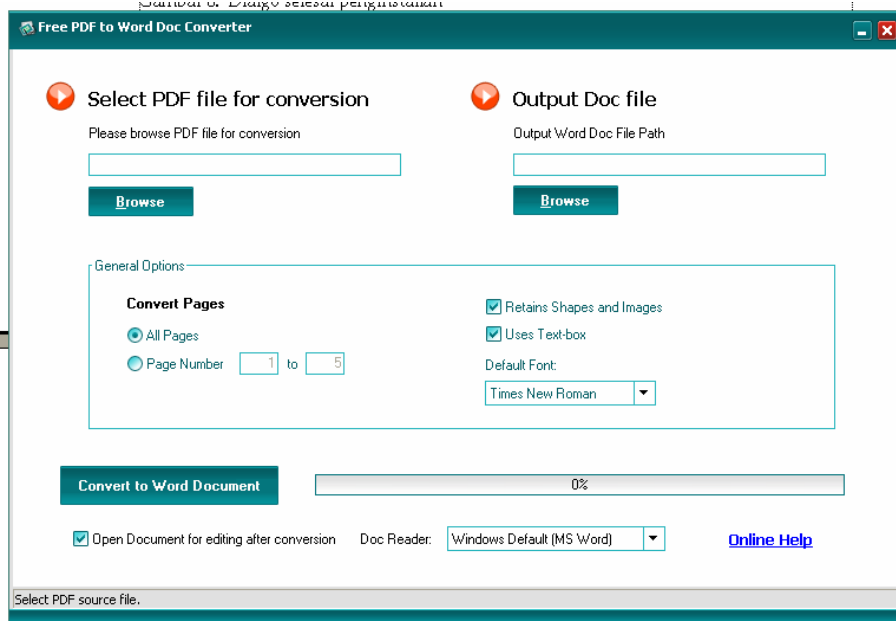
Gambar 8. Dialog selesai penginstalan

Free PDF to Word Doc Converter

Select PDF file for conversion

Please browse PDF file for conversion

Browse

Output Doc file

Output Word Doc File Path

Browse

General Options

Convert Pages

All Pages

Page Number 1 to 5

Retains Shapes and Images

Uses Text-box

Default Font:

Times New Roman

Convert to Word Document

0%

Open Document for editing after conversion

Doc Reader: Windows Default (MS Word)

Online Help

Select PDF source file.